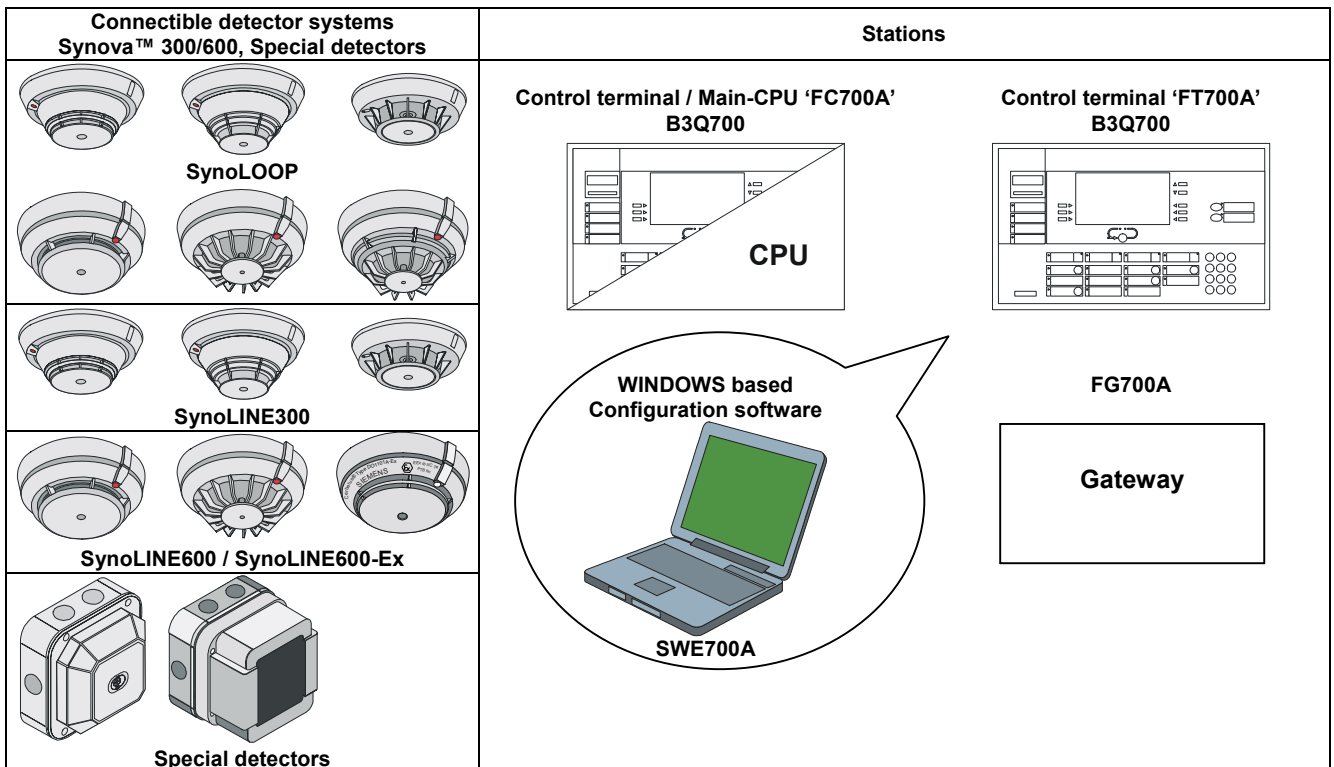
| Connectible detector systems Synova™ 300/600, Special detectors | Stations |
|---|---|
| SynoLOOP | Control terminal / Main-CPU 'FC700A' B3Q700 |
| SynoLINE300 | CPU |
| SynoLINE600 / SynoLINE600-Ex | Control terminal 'FT700A' B3Q700 |
| Special detectors | WINDOWS based Configuration software |
| | SWE700A |
| | FG700A |
| | Gateway |

SIEMENS